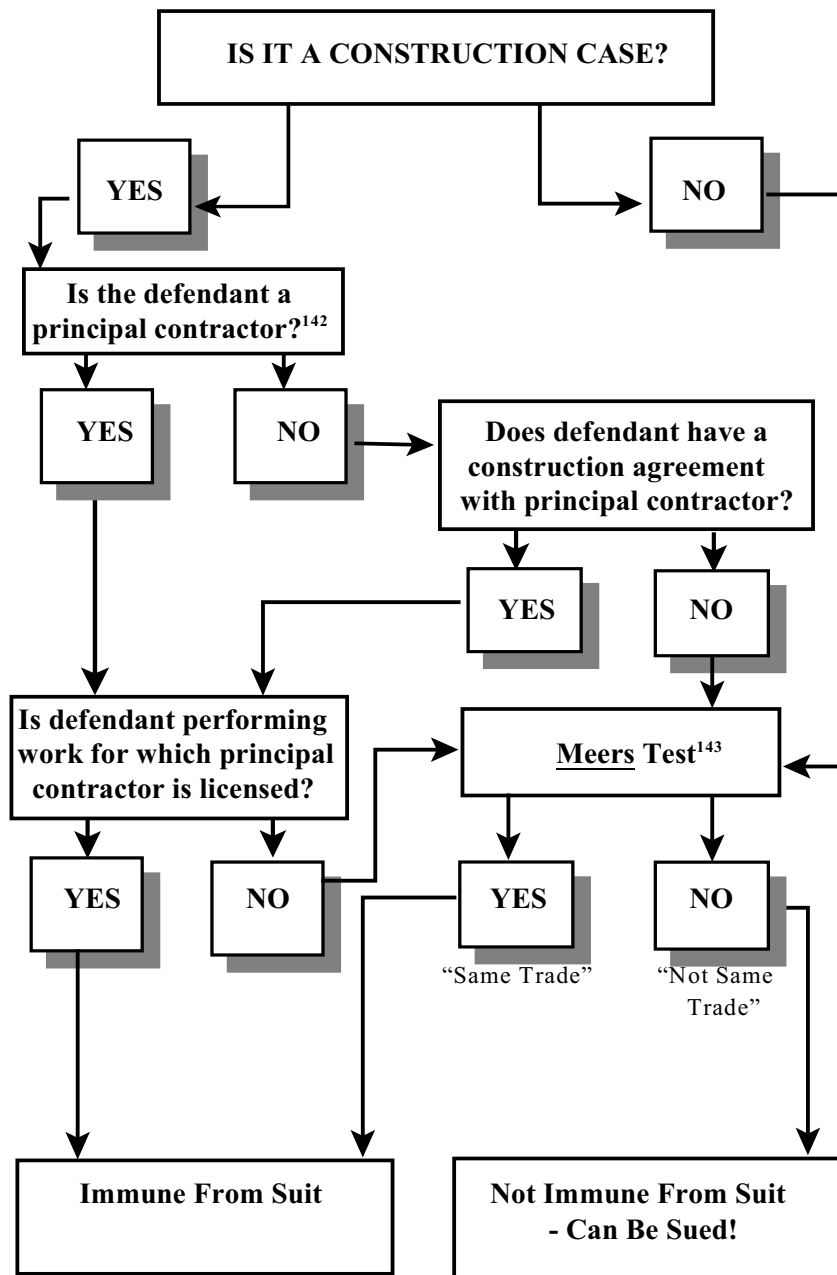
IS IT A CONSTRUCTION CASE?

YES

NO

Is the defendant a principal contractor?$^{142}$

YES

NO

Does defendant have a construction agreement with principal contractor?

YES

NO

Is defendant performing work for which principal contractor is licensed?

Meers Test$^{143}$

YES

NO

YES

"Same Trade"

NO

"Not Same Trade"

Immune From Suit

Not Immune From Suit - Can Be Sued!